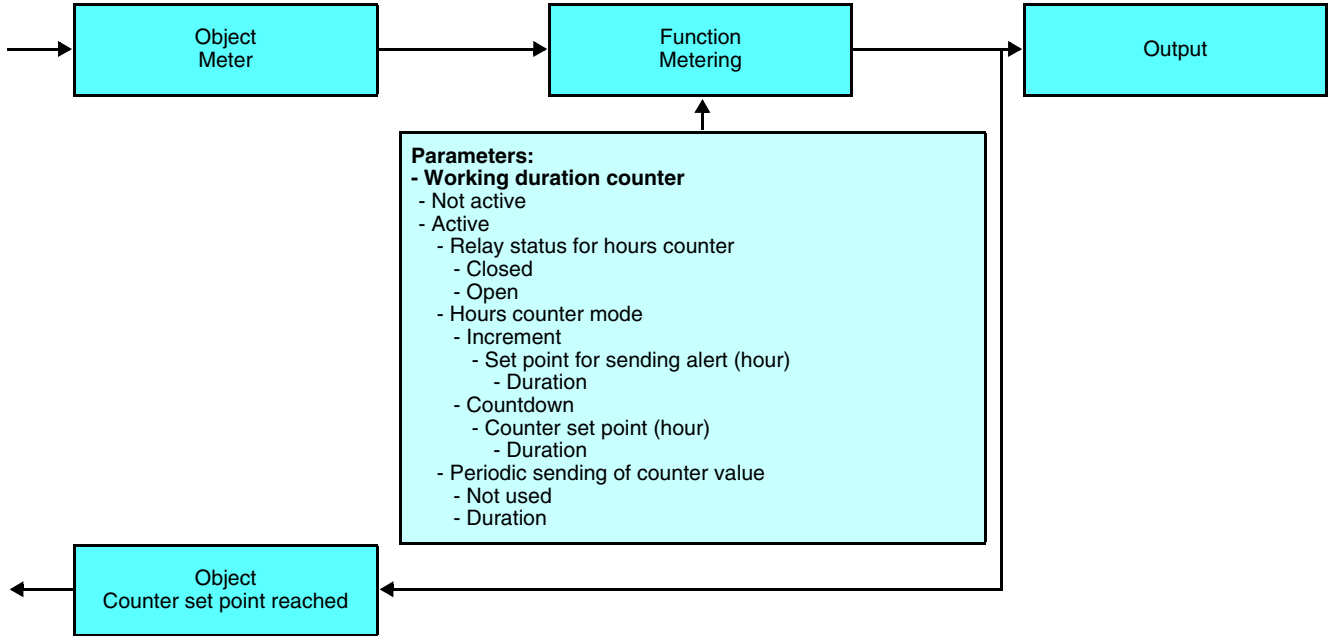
Object
Meter

Function
Metering

Output

Parameters:
- Working duration counter
- Not active
- Active
- Relay status for hours counter
- Closed
- Open
- Hours counter mode
- Increment
- Set point for sending alert (hour)
- Duration
- Countdown
- Counter set point (hour)
- Duration
- Periodic sending of counter value
- Not used
- Duration

Object
Counter set point reached